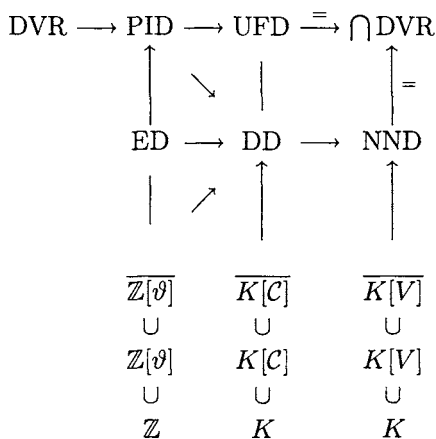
DVR $\longrightarrow$ PID $\longrightarrow$ UFD $\xrightarrow{=}$ $\bigcap$DVR

=

ED $\longrightarrow$ DD $\longrightarrow$ NND

$\overline{\mathbb{Z}[\vartheta]}$ $\overline{K[\mathcal{C}]}$ $\overline{K[V]}$

$\cup$ $\cup$ $\cup$

$\mathbb{Z}[\vartheta]$ $K[\mathcal{C}]$ $K[V]$

$\cup$ $\cup$ $\cup$

$\mathbb{Z}$ $K$ $K$